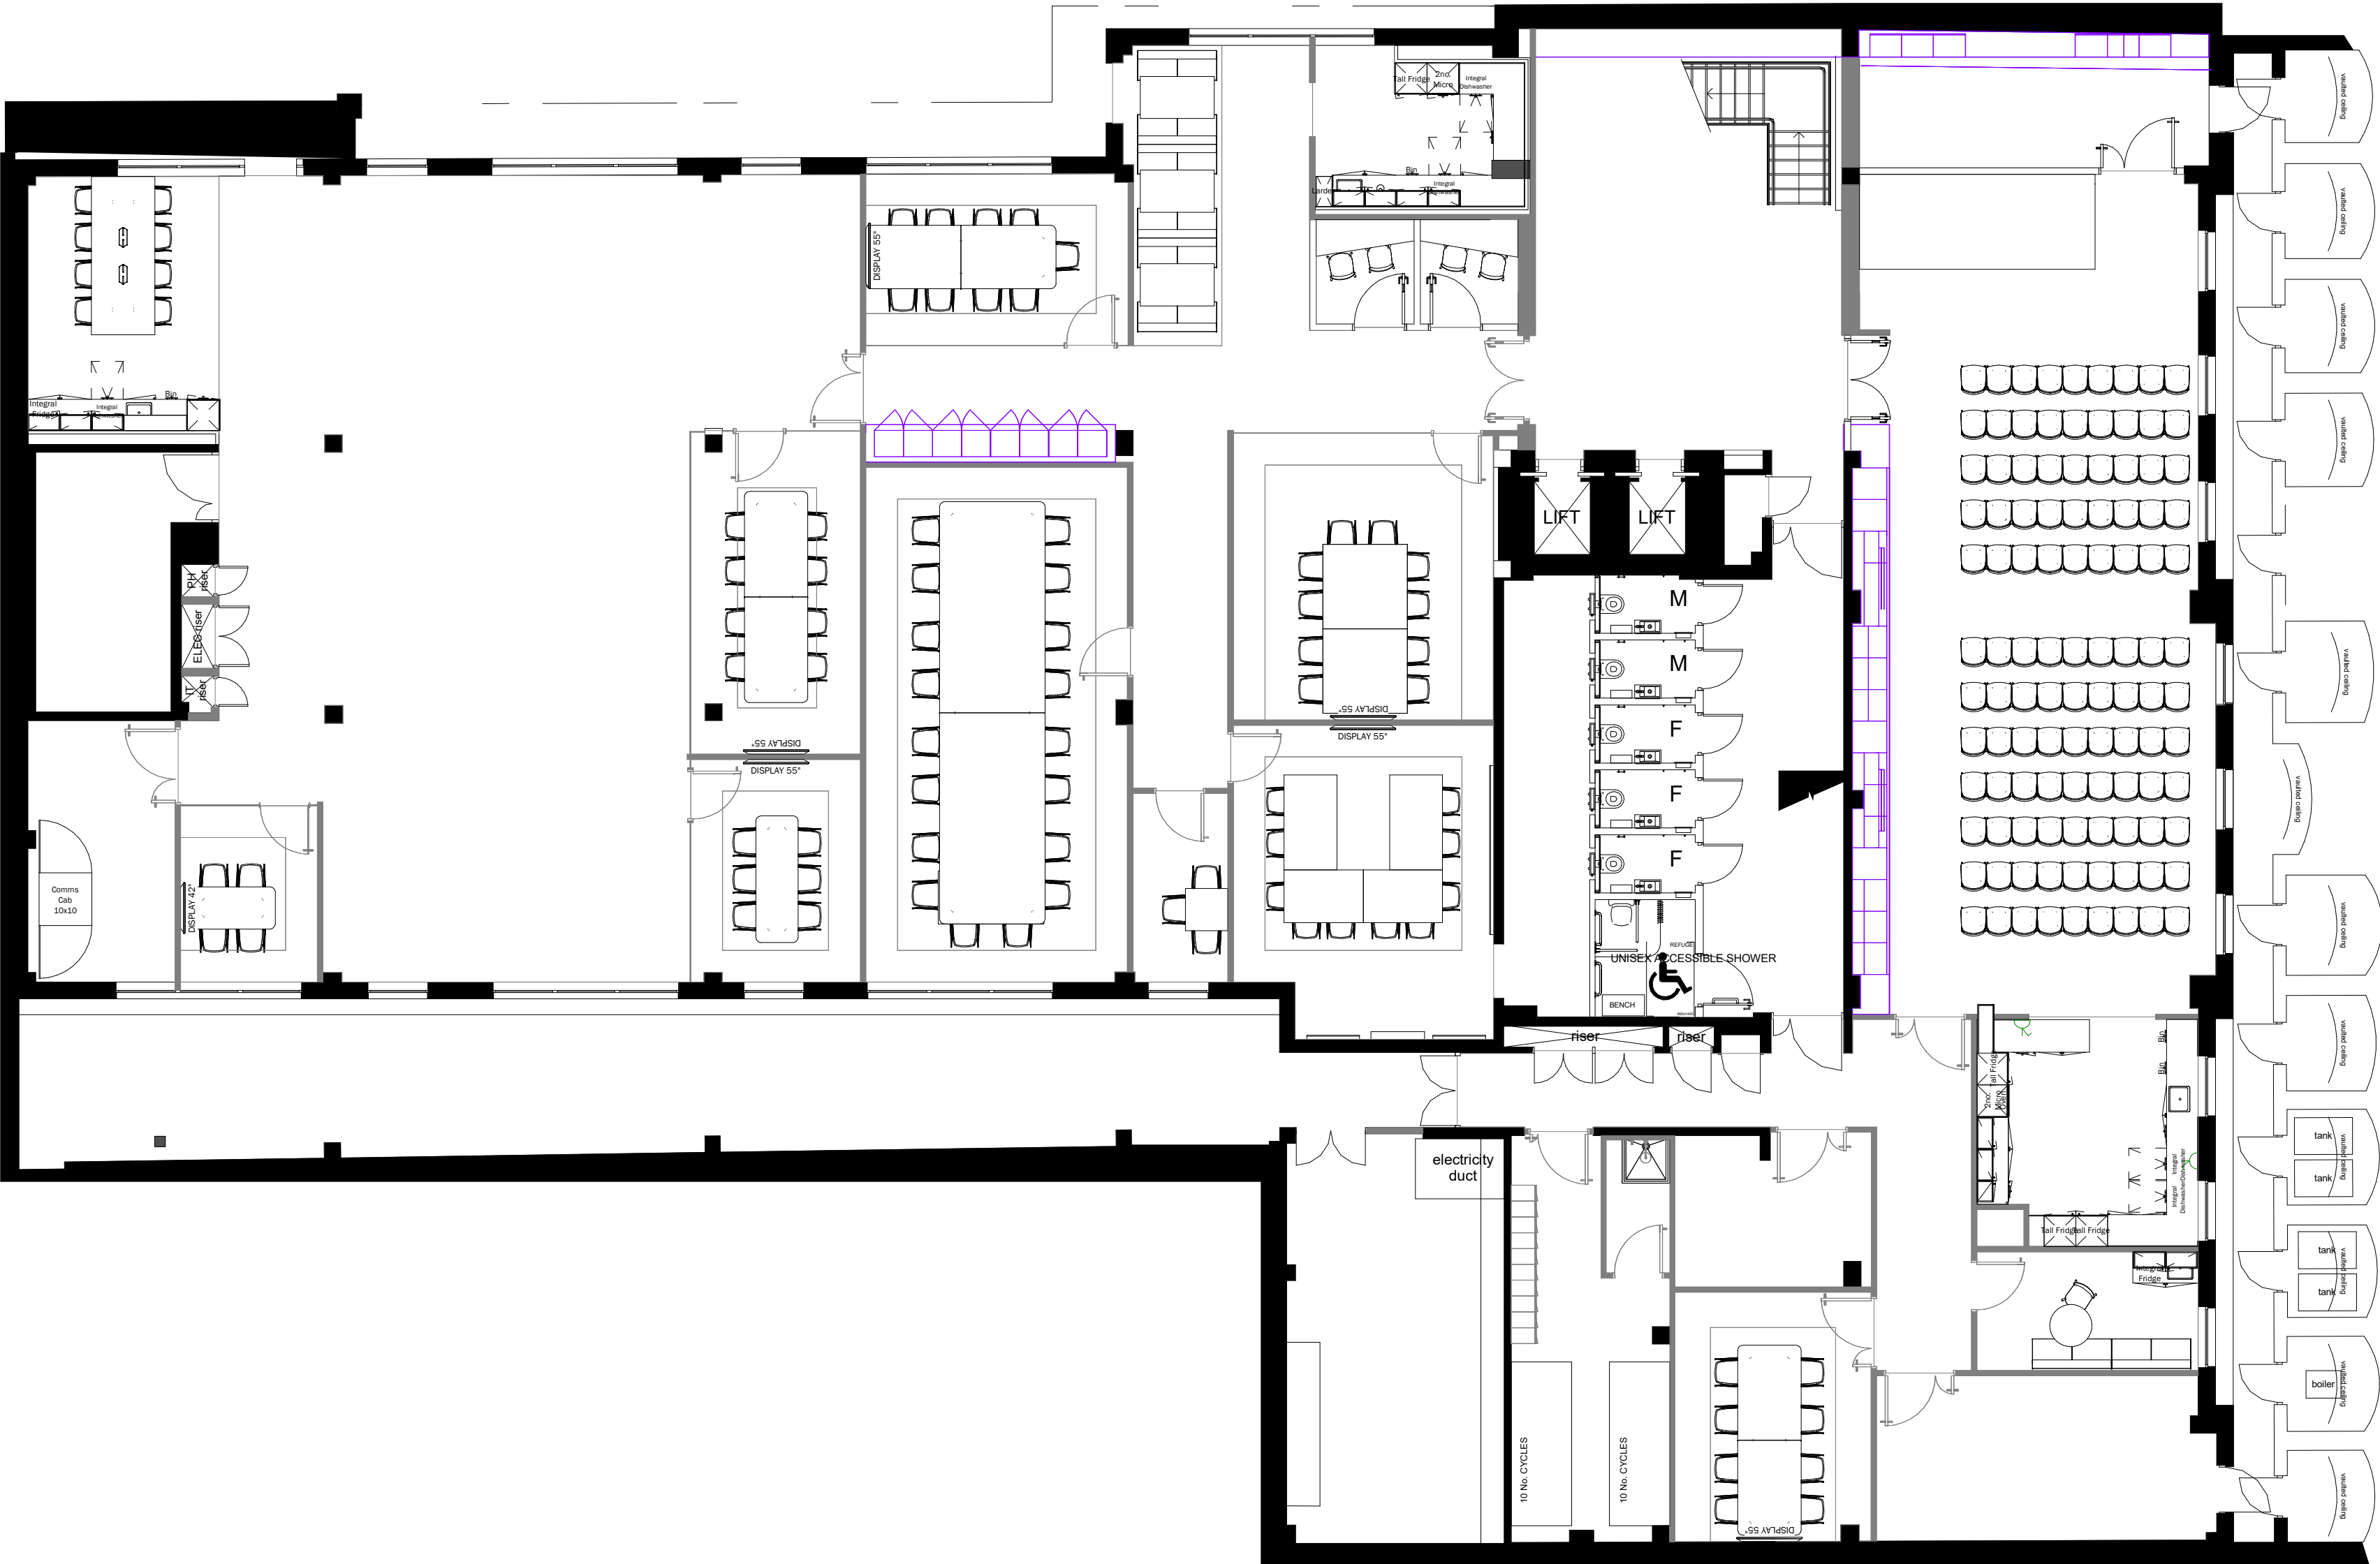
Tall Fridge
2no. Micro
Integral Dishwasher
Bin
Larder
Integral

DISPLAY 55"

Integral Fridge
Integral
Bin

PH riser
ELEC riser
IT riser

Comms Cab 10x10

DISPLAY 42"

DISPLAY 55"
DISPLAY 55"

DISPLAY 55"
DISPLAY 55"

LIFT
LIFT

M
M
F
F
F

REFUGE
UNISEX ACCESSIBLE SHOWER
BENCH

riser
riser

electricity duct

10 No. CYCLES
10 No. CYCLES

DISPLAY 55"

Tall Fridge
2no. Micro
Bin
Bin
Integral Dishwasher
Integral Dishwasher
Tall Fridge
Tall Fridge
Integral Fridge

vaulted ceiling
vaulted ceiling
vaulted ceiling
vaulted ceiling
vaulted ceiling
vaulted ceiling
vaulted ceiling
vaulted ceiling
vaulted ceiling
vaulted ceiling
vaulted ceiling
vaulted ceiling
vaulted ceiling
tank
tank
tank
tank
boiler